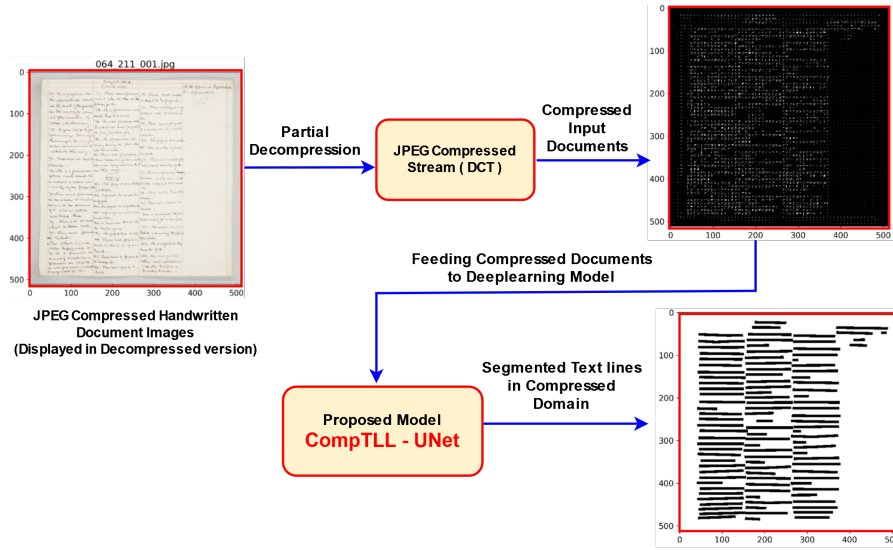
064_211_001.jpg

0
100
200
300
400
500
0 100 200 300 400 500

JPEG Compressed Handwritten Document Images (Displayed in Decompressed version)

Partial Decompression

JPEG Compressed Stream ( DCT )

Compressed Input Documents

0
100
200
300
400
500
0 100 200 300 400 500

Feeding Compressed Documents to Deeplearning Model

Proposed Model
CompTLL - UNet

Segmented Text lines in Compressed Domain

0
100
200
300
400
500
0 100 200 300 400 500